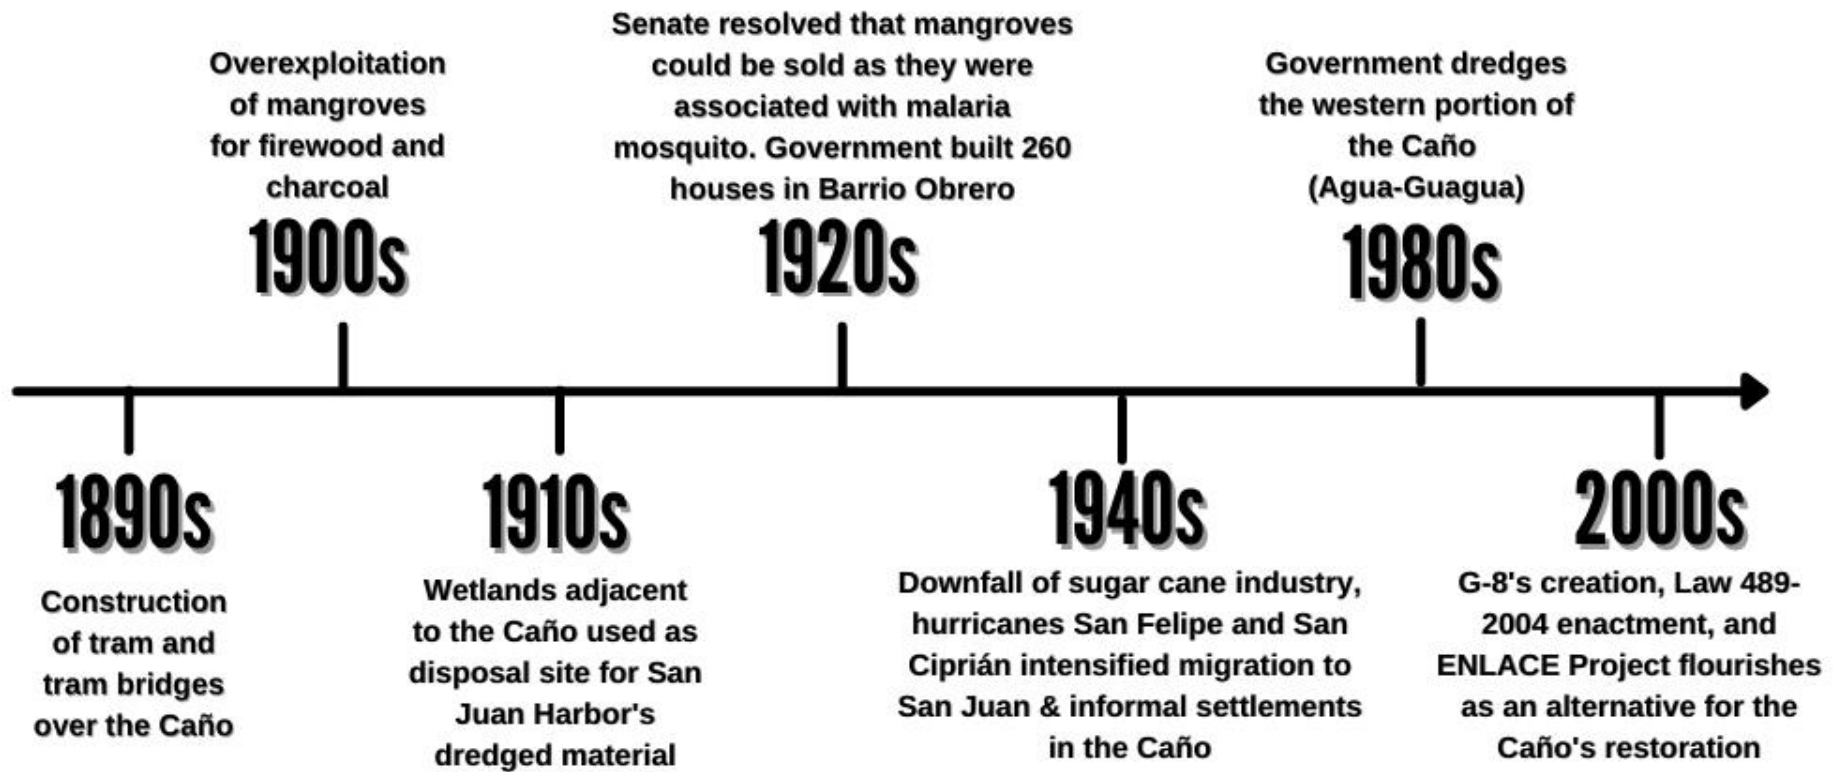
Overexploitation of mangroves for firewood and charcoal

1900s

Senate resolved that mangroves could be sold as they were associated with malaria mosquito. Government built 260 houses in Barrio Obrero

1920s

Government dredges the western portion of the Caño (Agua-Guagua)

1980s

1890s

Construction of tram and tram bridges over the Caño

1910s

Wetlands adjacent to the Caño used as disposal site for San Juan Harbor's dredged material

1940s

Downfall of sugar cane industry, hurricanes San Felipe and San Ciprián intensified migration to San Juan & informal settlements in the Caño

2000s

G-8's creation, Law 489-2004 enactment, and ENLACE Project flourishes as an alternative for the Caño's restoration